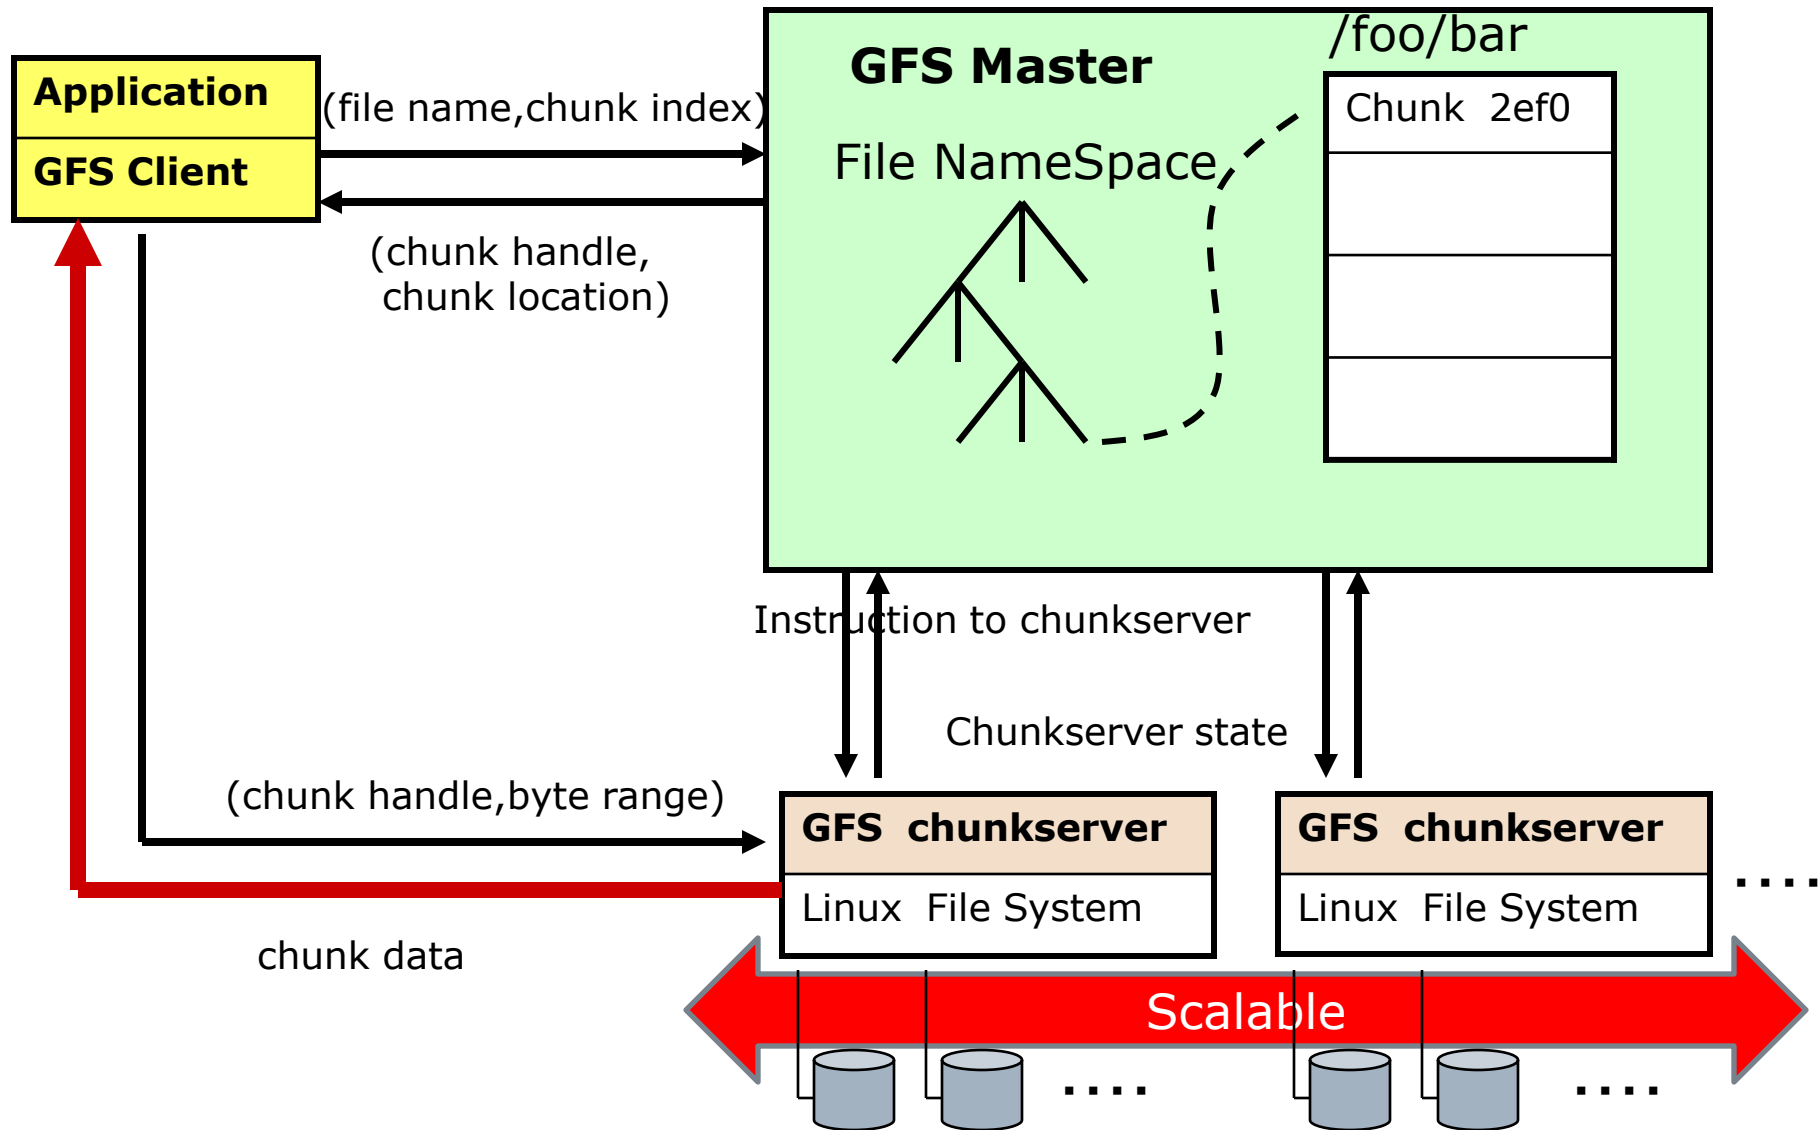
Application
GFS Client

(file name,chunk index)

(chunk handle,
chunk location)

GFS Master

File NameSpace

/foo/bar

Chunk 2ef0

Instruction to chunkserver

Chunkserver state

(chunk handle,byte range)

GFS chunkserver
Linux File System

GFS chunkserver
Linux File System

....

chunk data

Scalable

....

....